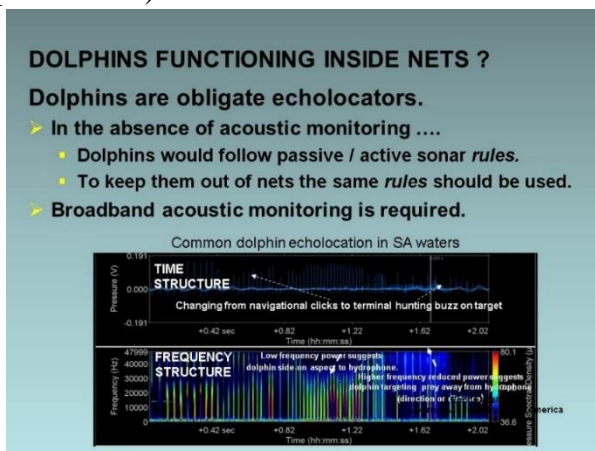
DOLPHINS FUNCTIONING INSIDE NETS ?

Dolphins are obligate echolocators.

In the absence of acoustic monitoring ....

Dolphins would follow passive / active sonar *rules.*

To keep them out of nets the same *rules* should be used.

Broadband acoustic monitoring is required.

Common dolphin echolocation in SA waters

0.191

Pressure (V)

0.000

-0.191

TIME STRUCTURE

Changing from navigational clicks to terminal hunting buzz on target

+0.42 sec +0.82 +1.22 +1.62 +2.02

Time (hh:mm:ss)

47999

40000

30000

20000

10000

0

Frequency (Hz)

FREQUENCY STRUCTURE

Low frequency power suggests dolphin side on aspect to hydrophone.

Higher frequency reduced power suggests dolphin targeting prey away from hydrophone (direction or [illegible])

80.1

36.6

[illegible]ssure Spectral Density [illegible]

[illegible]erica

+0.42 sec +0.82 +1.22 +1.62 +2.02

Time (hh:mm:ss)